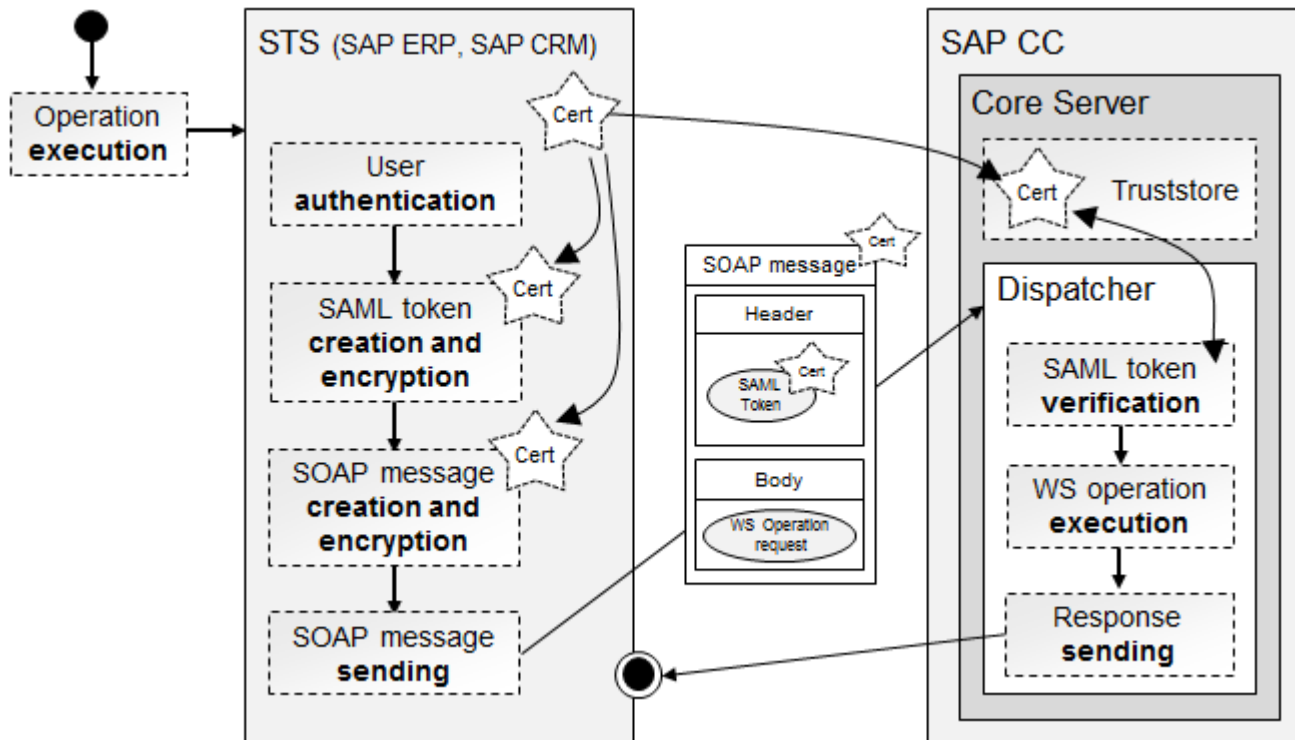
Operation **execution**

STS (SAP ERP, SAP CRM)

Cert

User **authentication**

Cert

SAML token **creation and encryption**

Cert

SOAP message **creation and encryption**

SOAP message **sending**

SOAP message

Cert

Header

SAML Token

Cert

Body

WS Operation request

SAP CC

Core Server

Cert

Truststore

Dispatcher

SAML token **verification**

WS operation **execution**

Response **sending**